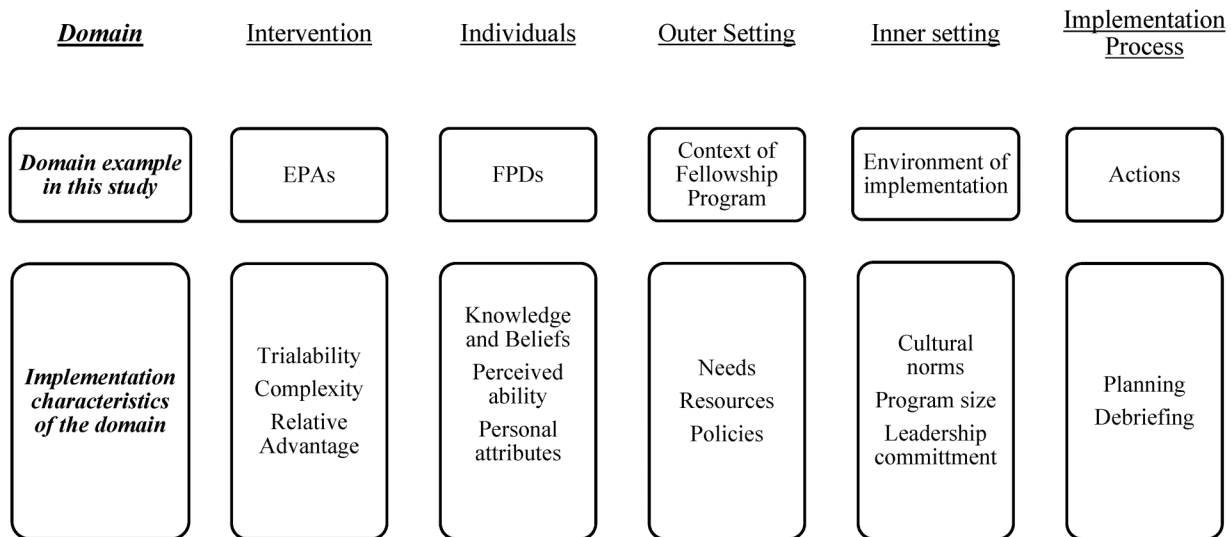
| Domain | Intervention | Individuals | Outer Setting | Inner setting | Implementation Process |
|---|---|---|---|---|---|
| Domain example in this study | EPAs | FPDs | Context of Fellowship Program | Environment of implementation | Actions |
| Implementation characteristics of the domain | Trialability<br>Complexity<br>Relative Advantage | Knowledge and Beliefs<br>Perceived ability<br>Personal attributes | Needs<br>Resources<br>Policies | Cultural norms<br>Program size<br>Leadership committment | Planning<br>Debriefing |